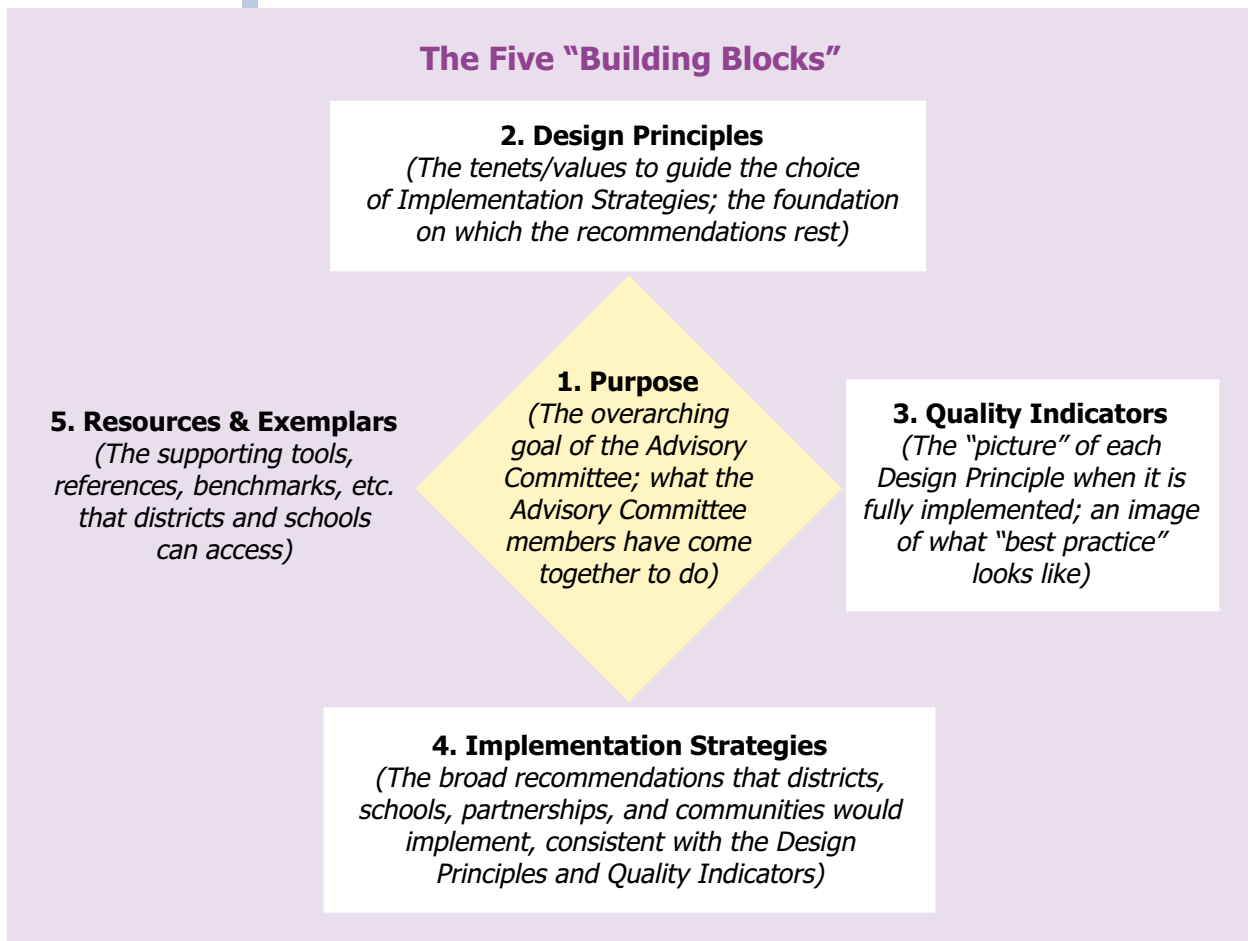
The Five “Building Blocks”

2. Design Principles
(The tenets/values to guide the choice of Implementation Strategies; the foundation on which the recommendations rest)

5. Resources & Exemplars
(The supporting tools, references, benchmarks, etc. that districts and schools can access)

1. Purpose
(The overarching goal of the Advisory Committee; what the Advisory Committee members have come together to do)

3. Quality Indicators
(The “picture” of each Design Principle when it is fully implemented; an image of what “best practice” looks like)

4. Implementation Strategies
(The broad recommendations that districts, schools, partnerships, and communities would implement, consistent with the Design Principles and Quality Indicators)